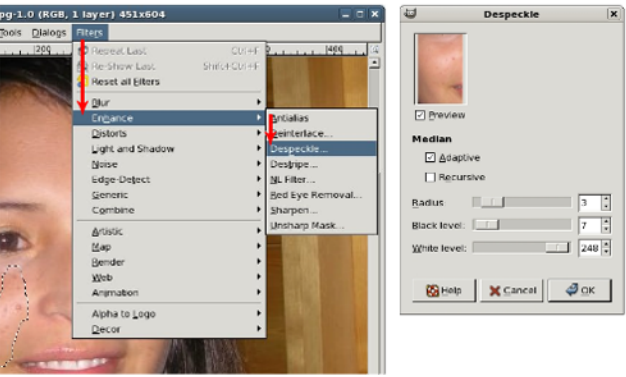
pg-1.0 (RGB, 1 layer) 451x604
Tools Dialogs Filters
200
Repeat Last Ctrl+F
Re-Show Last Shift+Ctrl+F
Reset all Filters
Blur
Enhance
Distorts
Light and Shadow
Noise
Edge-Detect
Generic
Combine
Artistic
Map
Render
Web
Animation
Alpha to Logo
Decor
Antialias
Deinterlace...
Despeckle...
Destripe...
NL Filter...
Red Eye Removal...
Sharpen...
Unsharp Mask...

Despeckle
Preview
Median
Adaptive
Recursive
Radius 3
Black level: 7
White level: 248
Help
Cancel
OK